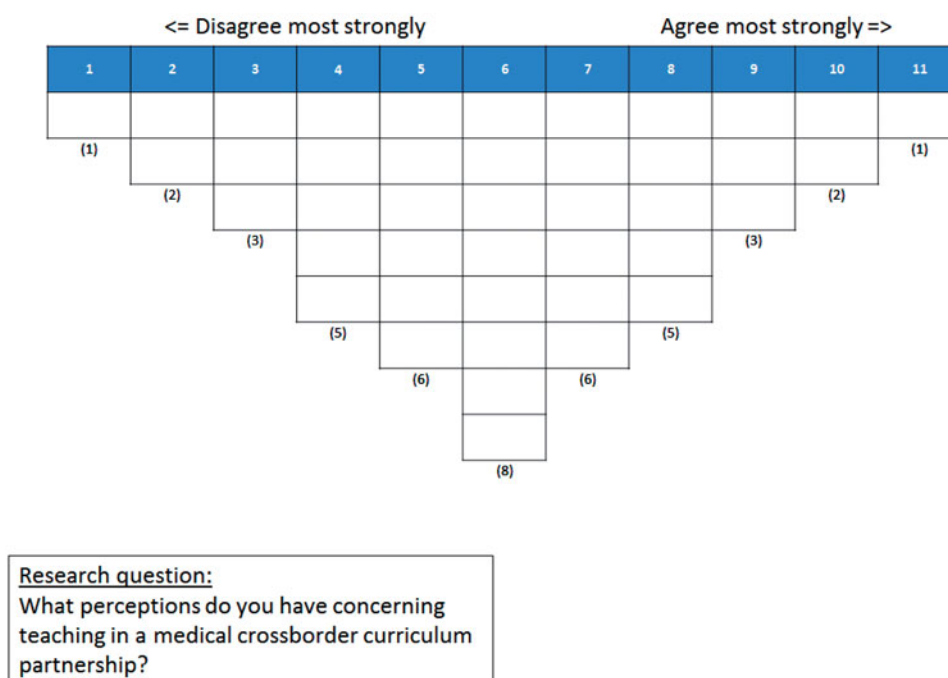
<= Disagree most strongly

Agree most strongly =>

| 1 | 2 | 3 | 4 | 5 | 6 | 7 | 8 | 9 | 10 | 11 |
|---|---|---|---|---|---|---|---|---|---|---|

(1) (1)

(2) (2)

(3) (3)

(5) (5)

(6) (6)

(8)

Research question:
What perceptions do you have concerning teaching in a medical crossborder curriculum partnership?